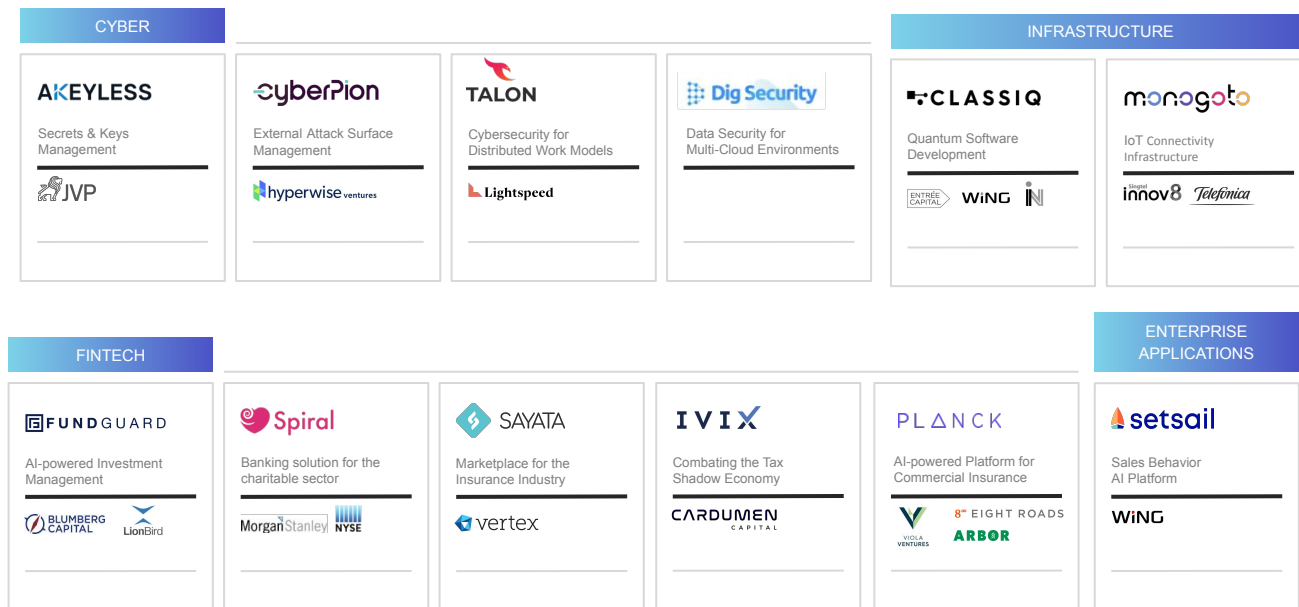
CYBER

AKEYLESS
Secrets & Keys Management
JVP

cyberPion
External Attack Surface Management
hyperwise ventures

TALON
Cybersecurity for Distributed Work Models
Lightspeed

Dig Security
Data Security for Multi-Cloud Environments

INFRASTRUCTURE

CLASSIQ
Quantum Software Development
ENTRÉE CAPITAL
WiNG

monogoto
IoT Connectivity Infrastructure
Singtel innov8
Telefonica

FINTECH

FUNDGUARD
AI-powered Investment Management
BLUMBERG CAPITAL
LionBird

Spiral
Banking solution for the charitable sector
MorganStanley
NYSE

SAYATA
Marketplace for the Insurance Industry
vertex

IVIX
Combating the Tax Shadow Economy
CARDUMEN CAPITAL

PLANCK
AI-powered Platform for Commercial Insurance
VIOLA VENTURES
8 EIGHT ROADS
ARBOR

ENTERPRISE APPLICATIONS

setsail
Sales Behavior AI Platform
WiNG